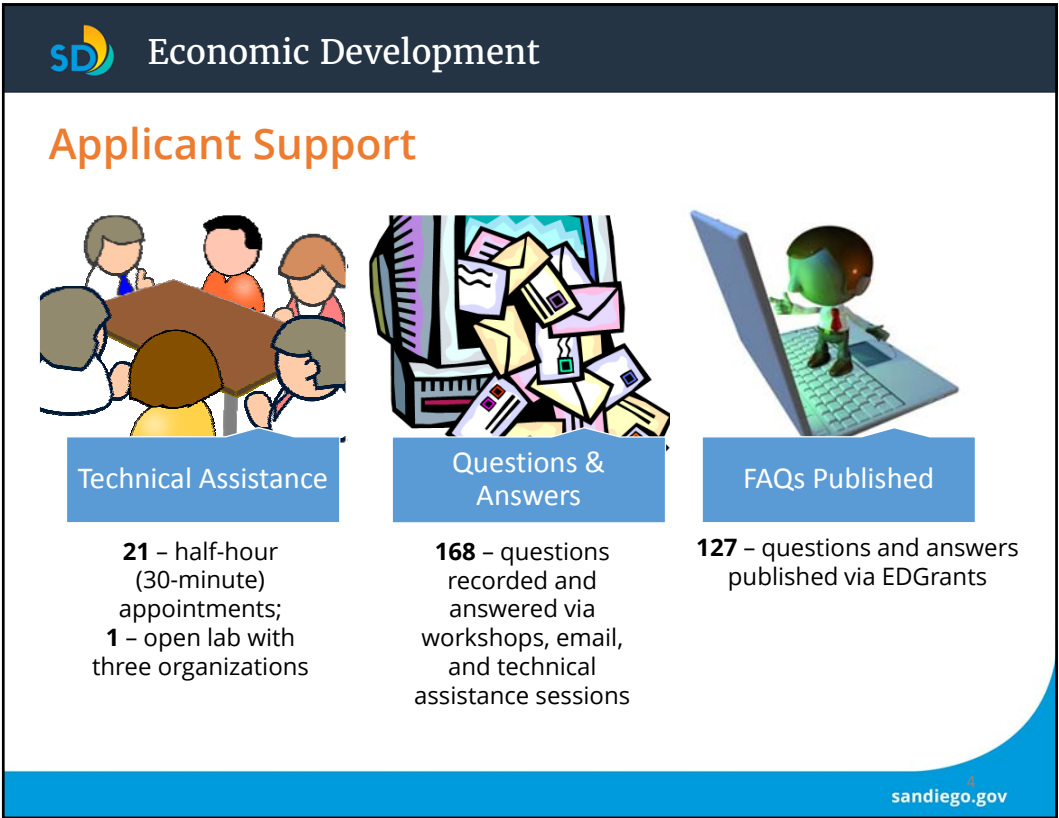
SD Economic Development

Applicant Support

Technical Assistance

**21** – half-hour (30-minute) appointments;
**1** – open lab with three organizations

Questions & Answers

**168** – questions recorded and answered via workshops, email, and technical assistance sessions

FAQs Published

**127** – questions and answers published via EDGrants

4

sandiego.gov